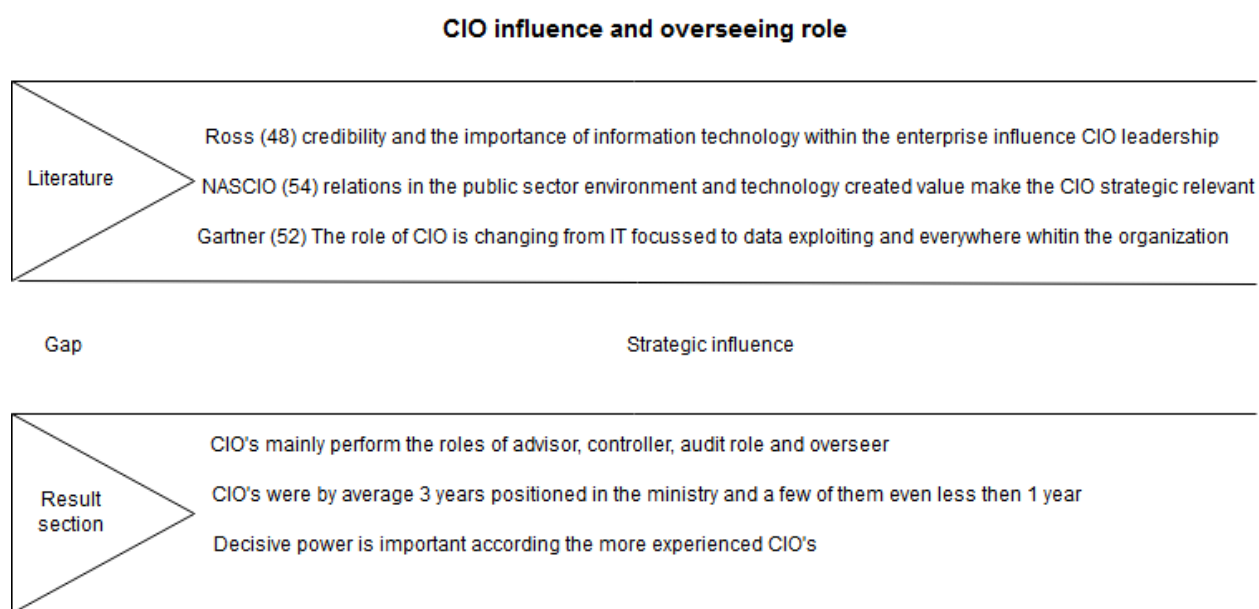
CIO influence and overseeing role

Literature

Ross (48) credibility and the importance of information technology within the enterprise influence CIO leadership

NASCIO (54) relations in the public sector environment and technology created value make the CIO strategic relevant

Gartner (52) The role of CIO is changing from IT focussed to data exploiting and everywhere whitin the organization

Gap

Strategic influence

Result section

CIO's mainly perform the roles of advisor, controller, audit role and overseer

CIO's were by average 3 years positioned in the ministry and a few of them even less then 1 year

Decisive power is important according the more experienced CIO's